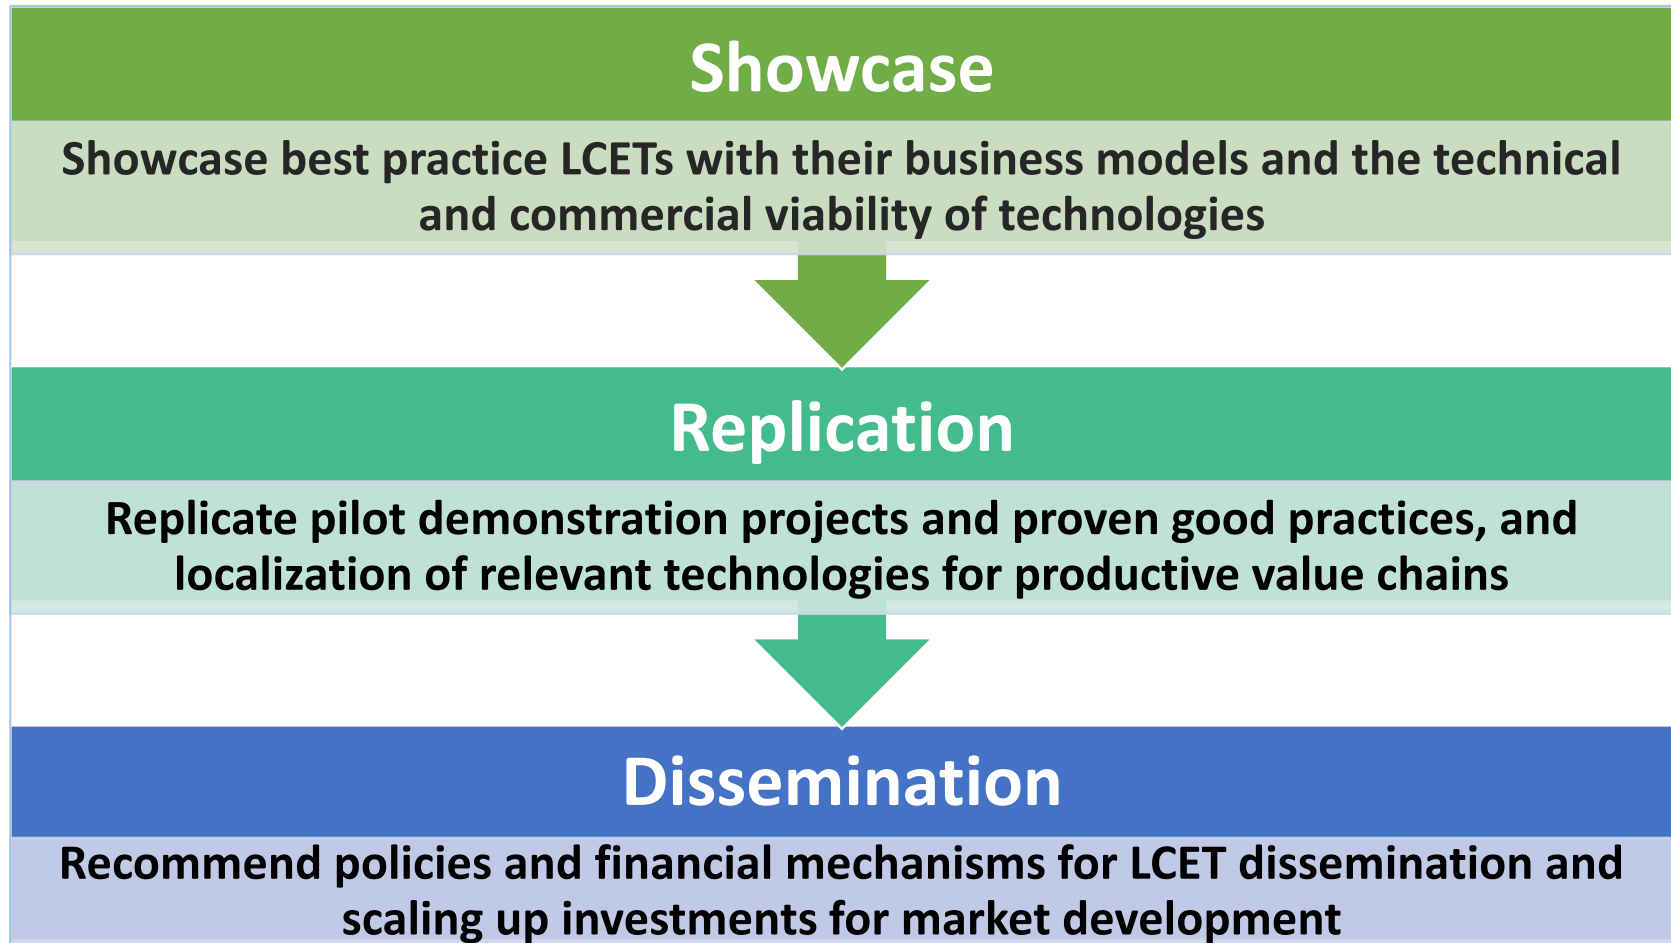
Showcase

Showcase best practice LCETs with their business models and the technical and commercial viability of technologies

Replication

Replicate pilot demonstration projects and proven good practices, and localization of relevant technologies for productive value chains

Dissemination

Recommend policies and financial mechanisms for LCET dissemination and scaling up investments for market development